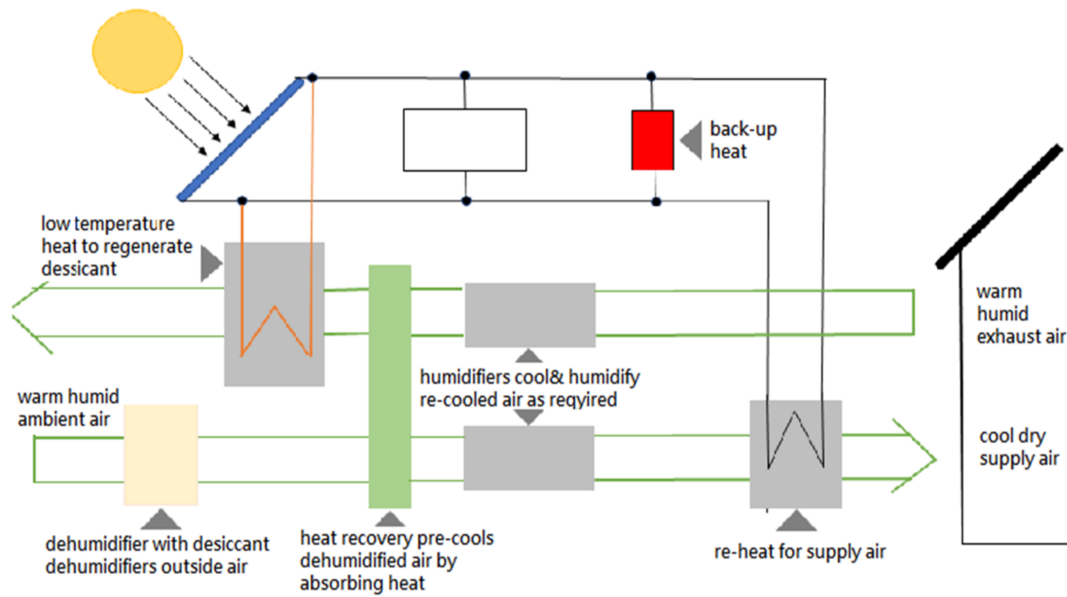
back-up heat

low temperature heat to regenerate dessicant

warm humid exhaust air

humidifiers cool& humidify re-cooled air as reqyired

warm humid ambient air

cool dry supply air

dehumidifier with desiccant dehumidifiers outside air

heat recovery pre-cools dehumidified air by absorbing heat

re-heat for supply air